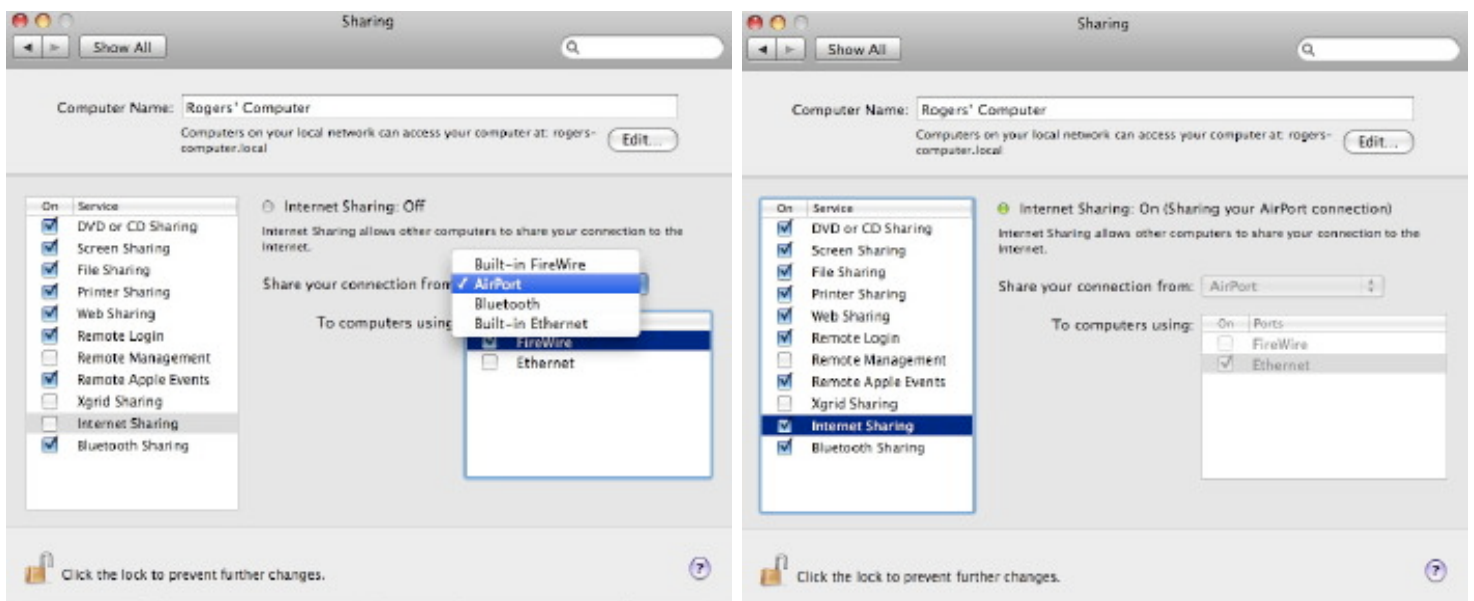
Sharing

Show All

Computer Name: Rogers' Computer

Computers on your local network can access your computer at: rogers-computer.local

Edit...

| On | Service |
|---|---|
| ☑ | DVD or CD Sharing |
| ☑ | Screen Sharing |
| ☑ | File Sharing |
| ☑ | Printer Sharing |
| ☑ | Web Sharing |
| ☑ | Remote Login |
| ☐ | Remote Management |
| ☑ | Remote Apple Events |
| ☐ | Xgrid Sharing |
| ☐ | Internet Sharing |
| ☑ | Bluetooth Sharing |

Internet Sharing: Off

Internet Sharing allows other computers to share your connection to the Internet.

Share your connection from

Built-in FireWire
✓ AirPort
Bluetooth
Built-in Ethernet

To computers using

☑ FireWire
☐ Ethernet

Click the lock to prevent further changes.

?

Sharing

Show All

Computer Name: Rogers' Computer

Computers on your local network can access your computer at: rogers-computer.local

Edit...

| On | Service |
|---|---|
| ☑ | DVD or CD Sharing |
| ☑ | Screen Sharing |
| ☑ | File Sharing |
| ☑ | Printer Sharing |
| ☑ | Web Sharing |
| ☑ | Remote Login |
| ☐ | Remote Management |
| ☑ | Remote Apple Events |
| ☐ | Xgrid Sharing |
| ☑ | Internet Sharing |
| ☑ | Bluetooth Sharing |

Internet Sharing: On (Sharing your AirPort connection)

Internet Sharing allows other computers to share your connection to the Internet.

Share your connection from: AirPort

To computers using:

| On | Ports |
|---|---|
| ☐ | FireWire |
| ☑ | Ethernet |

Click the lock to prevent further changes.

?